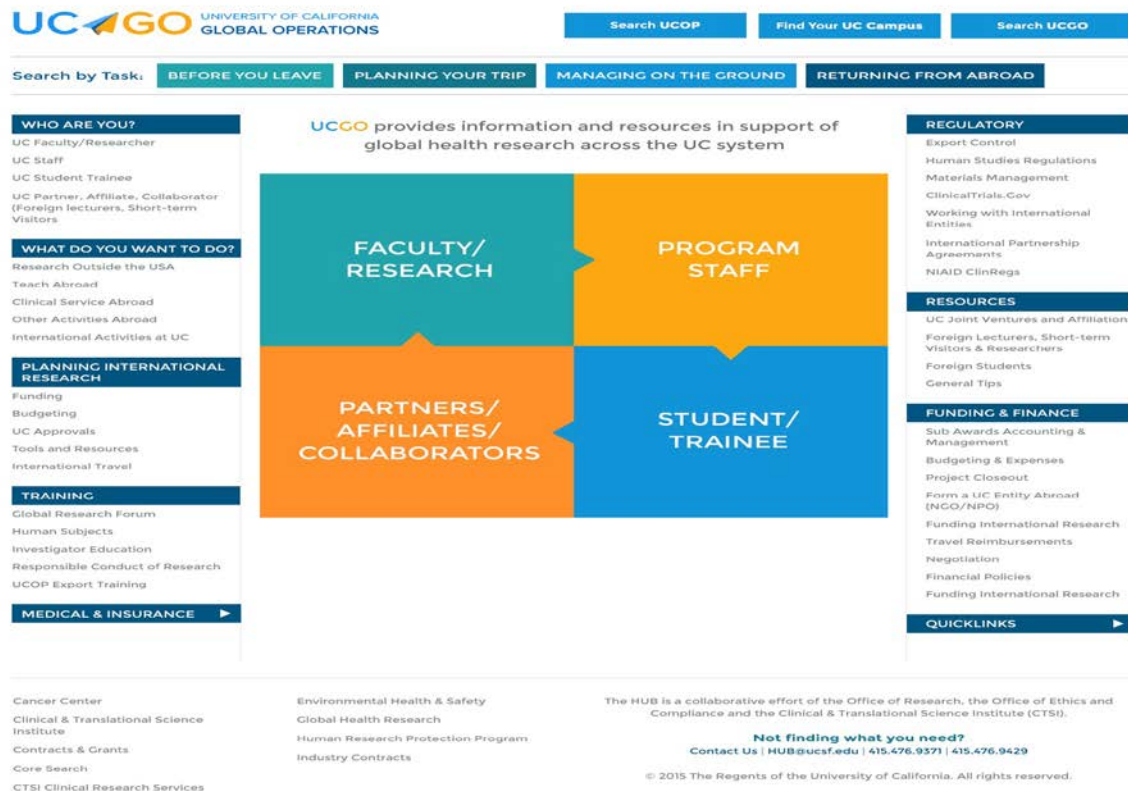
UCGO UNIVERSITY OF CALIFORNIA GLOBAL OPERATIONS

Search UCOP
Find Your UC Campus
Search UCGO

Search by Task: BEFORE YOU LEAVE | PLANNING YOUR TRIP | MANAGING ON THE GROUND | RETURNING FROM ABROAD

WHO ARE YOU?
UC Faculty/Researcher
UC Staff
UC Student Trainee
UC Partner, Affiliate, Collaborator (Foreign lecturers, Short-term Visitors

WHAT DO YOU WANT TO DO?
Research Outside the USA
Teach Abroad
Clinical Service Abroad
Other Activities Abroad
International Activities at UC

PLANNING INTERNATIONAL RESEARCH
Funding
Budgeting
UC Approvals
Tools and Resources
International Travel

TRAINING
Global Research Forum
Human Subjects
Investigator Education
Responsible Conduct of Research
UCOP Export Training

MEDICAL & INSURANCE ▶

UCGO provides information and resources in support of global health research across the UC system

FACULTY/ RESEARCH
PROGRAM STAFF
PARTNERS/ AFFILIATES/ COLLABORATORS
STUDENT/ TRAINEE

REGULATORY
Export Control
Human Studies Regulations
Materials Management
ClinicalTrials.Gov
Working with International Entities
International Partnership Agreements
NIAID ClinRegs

RESOURCES
UC Joint Ventures and Affiliation
Foreign Lecturers, Short-term Visitors & Researchers
Foreign Students
General Tips

FUNDING & FINANCE
Sub Awards Accounting & Management
Budgeting & Expenses
Project Closeout
Form a UC Entity Abroad (NGO/NPO)
Funding International Research
Travel Reimbursements
Negotiation
Financial Policies
Funding International Research

QUICKLINKS ▶

Cancer Center
Clinical & Translational Science Institute
Contracts & Grants
Core Search
CTSI Clinical Research Services

Environmental Health & Safety
Global Health Research
Human Research Protection Program
Industry Contracts

The HUB is a collaborative effort of the Office of Research, the Office of Ethics and Compliance and the Clinical & Translational Science Institute (CTSI).

Not finding what you need?
Contact Us | HUB@ucsf.edu | 415.476.9371 | 415.476.9429

© 2015 The Regents of the University of California. All rights reserved.